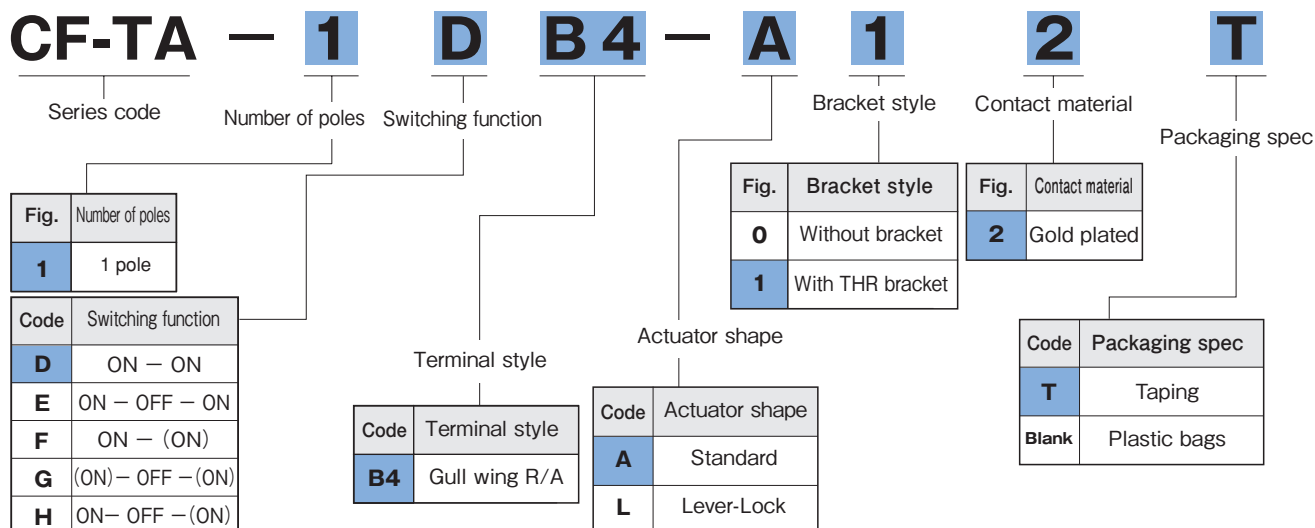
CF-TA — 1 D B4 — A 1 2 T

Series code

Number of poles

Switching function

Bracket style

Contact material

Packaging spec

| Fig. | Number of poles |
|---|---|
| 1 | 1 pole |

| Code | Switching function |
|---|---|
| D | ON — ON |
| E | ON — OFF — ON |
| F | ON — (ON) |
| G | (ON)— OFF —(ON) |
| H | ON— OFF —(ON) |

Terminal style

| Code | Terminal style |
|---|---|
| B4 | Gull wing R/A |

Actuator shape

| Code | Actuator shape |
|---|---|
| A | Standard |
| L | Lever-Lock |

| Fig. | Bracket style |
|---|---|
| 0 | Without bracket |
| 1 | With THR bracket |

| Fig. | Contact material |
|---|---|
| 2 | Gold plated |

| Code | Packaging spec |
|---|---|
| T | Taping |
| Blank | Plastic bags |